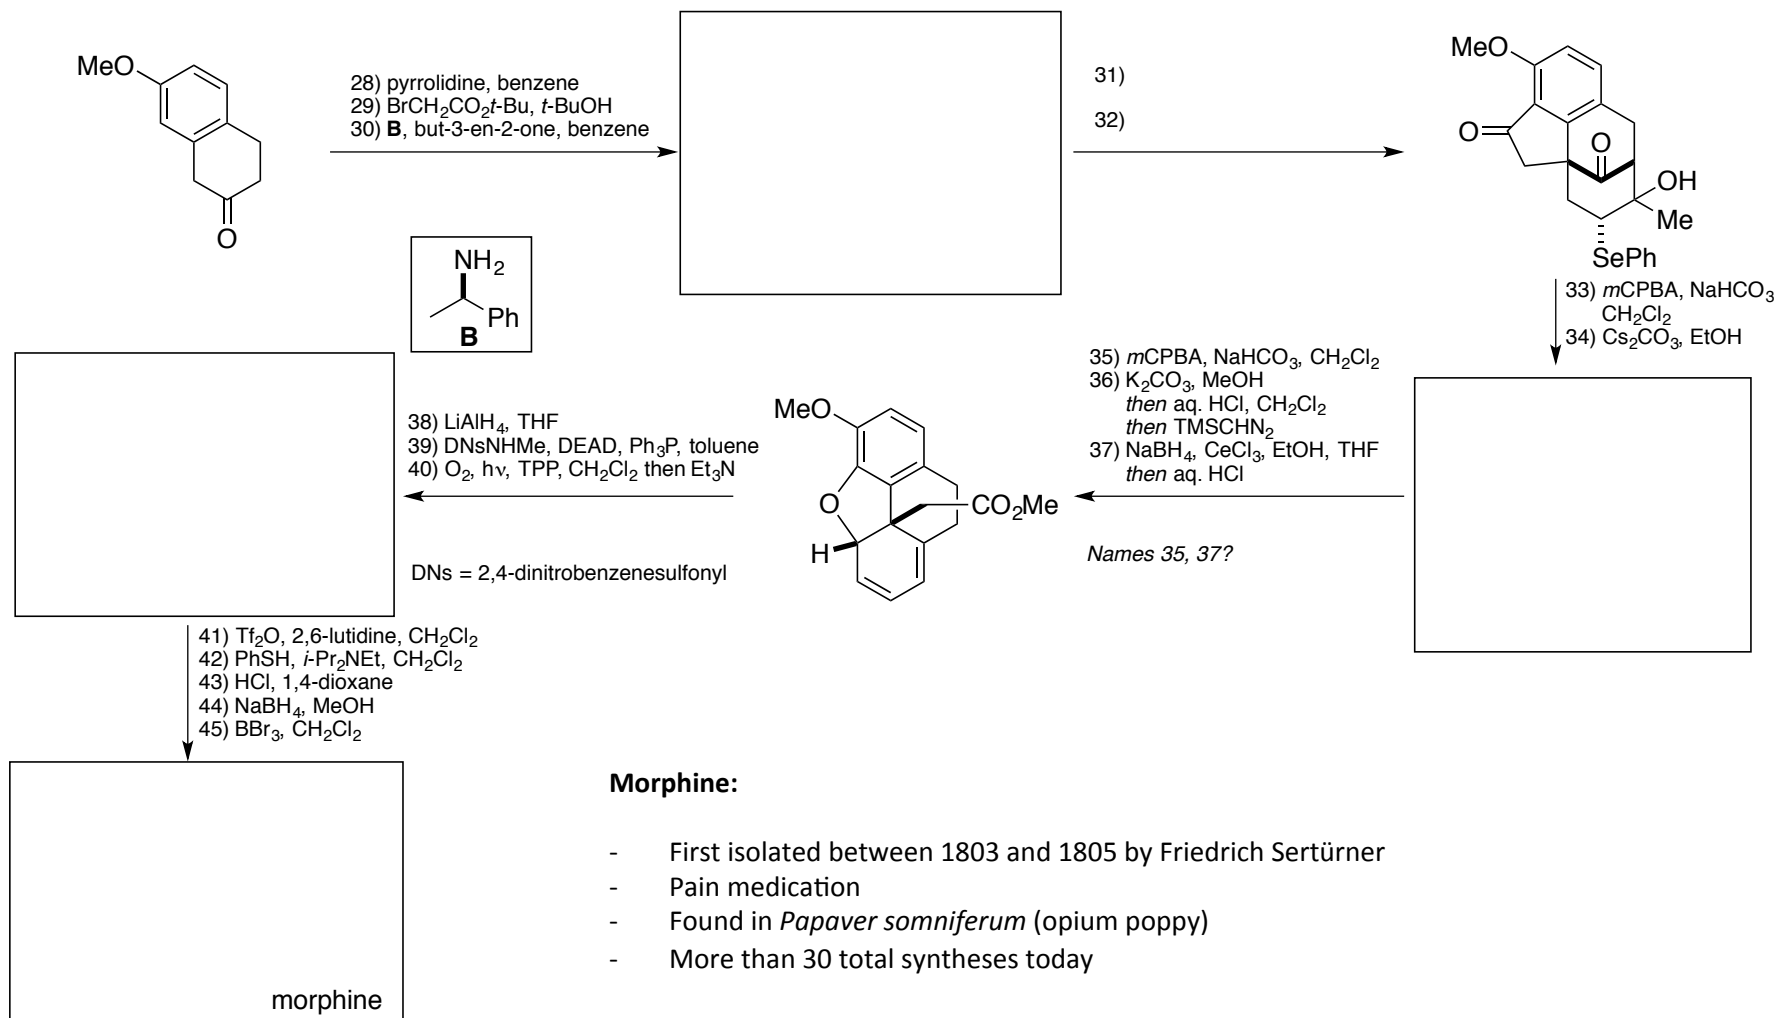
MeO

O

28) pyrrolidine, benzene
29) $BrCH_2CO_2t$-Bu, $t$-BuOH
30) **B**, but-3-en-2-one, benzene

31)

32)

MeO

O

O

OH

Me

SePh

$NH_2$

Ph

**B**

33) $m$CPBA, $NaHCO_3$ $CH_2Cl_2$
34) $Cs_2CO_3$, EtOH

35) $m$CPBA, $NaHCO_3$, $CH_2Cl_2$
36) $K_2CO_3$, MeOH
*then* aq. HCl, $CH_2Cl_2$
*then* $TMSCHN_2$
37) $NaBH_4$, $CeCl_3$, EtOH, THF
*then* aq. HCl

*Names 35, 37?*

38) $LiAlH_4$, THF
39) DNsNHMe, DEAD, $Ph_3P$, toluene
40) $O_2$, hν, TPP, $CH_2Cl_2$ then $Et_3N$

DNs = 2,4-dinitrobenzenesulfonyl

MeO

O

H

$CO_2Me$

41) $Tf_2O$, 2,6-lutidine, $CH_2Cl_2$
42) PhSH, $i$-$Pr_2NEt$, $CH_2Cl_2$
43) HCl, 1,4-dioxane
44) $NaBH_4$, MeOH
45) $BBr_3$, $CH_2Cl_2$

morphine

**Morphine:**

- First isolated between 1803 and 1805 by Friedrich Sertürner
- Pain medication
- Found in *Papaver somniferum* (opium poppy)
- More than 30 total syntheses today